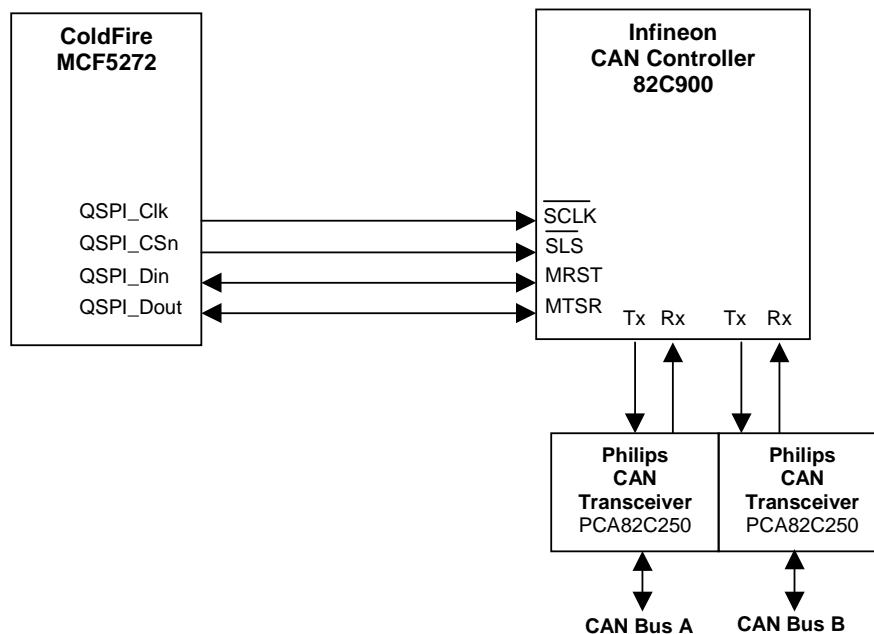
ColdFire
MCF5272

QSPI_Clk
QSPI_CSn
QSPI_Din
QSPI_Dout

Infineon
CAN Controller
82C900

$\overline{SCLK}$
$\overline{SLS}$
MRST
MTSR

Tx Rx Tx Rx

Philips
CAN
Transceiver
PCA82C250

Philips
CAN
Transceiver
PCA82C250

CAN Bus A
CAN Bus B